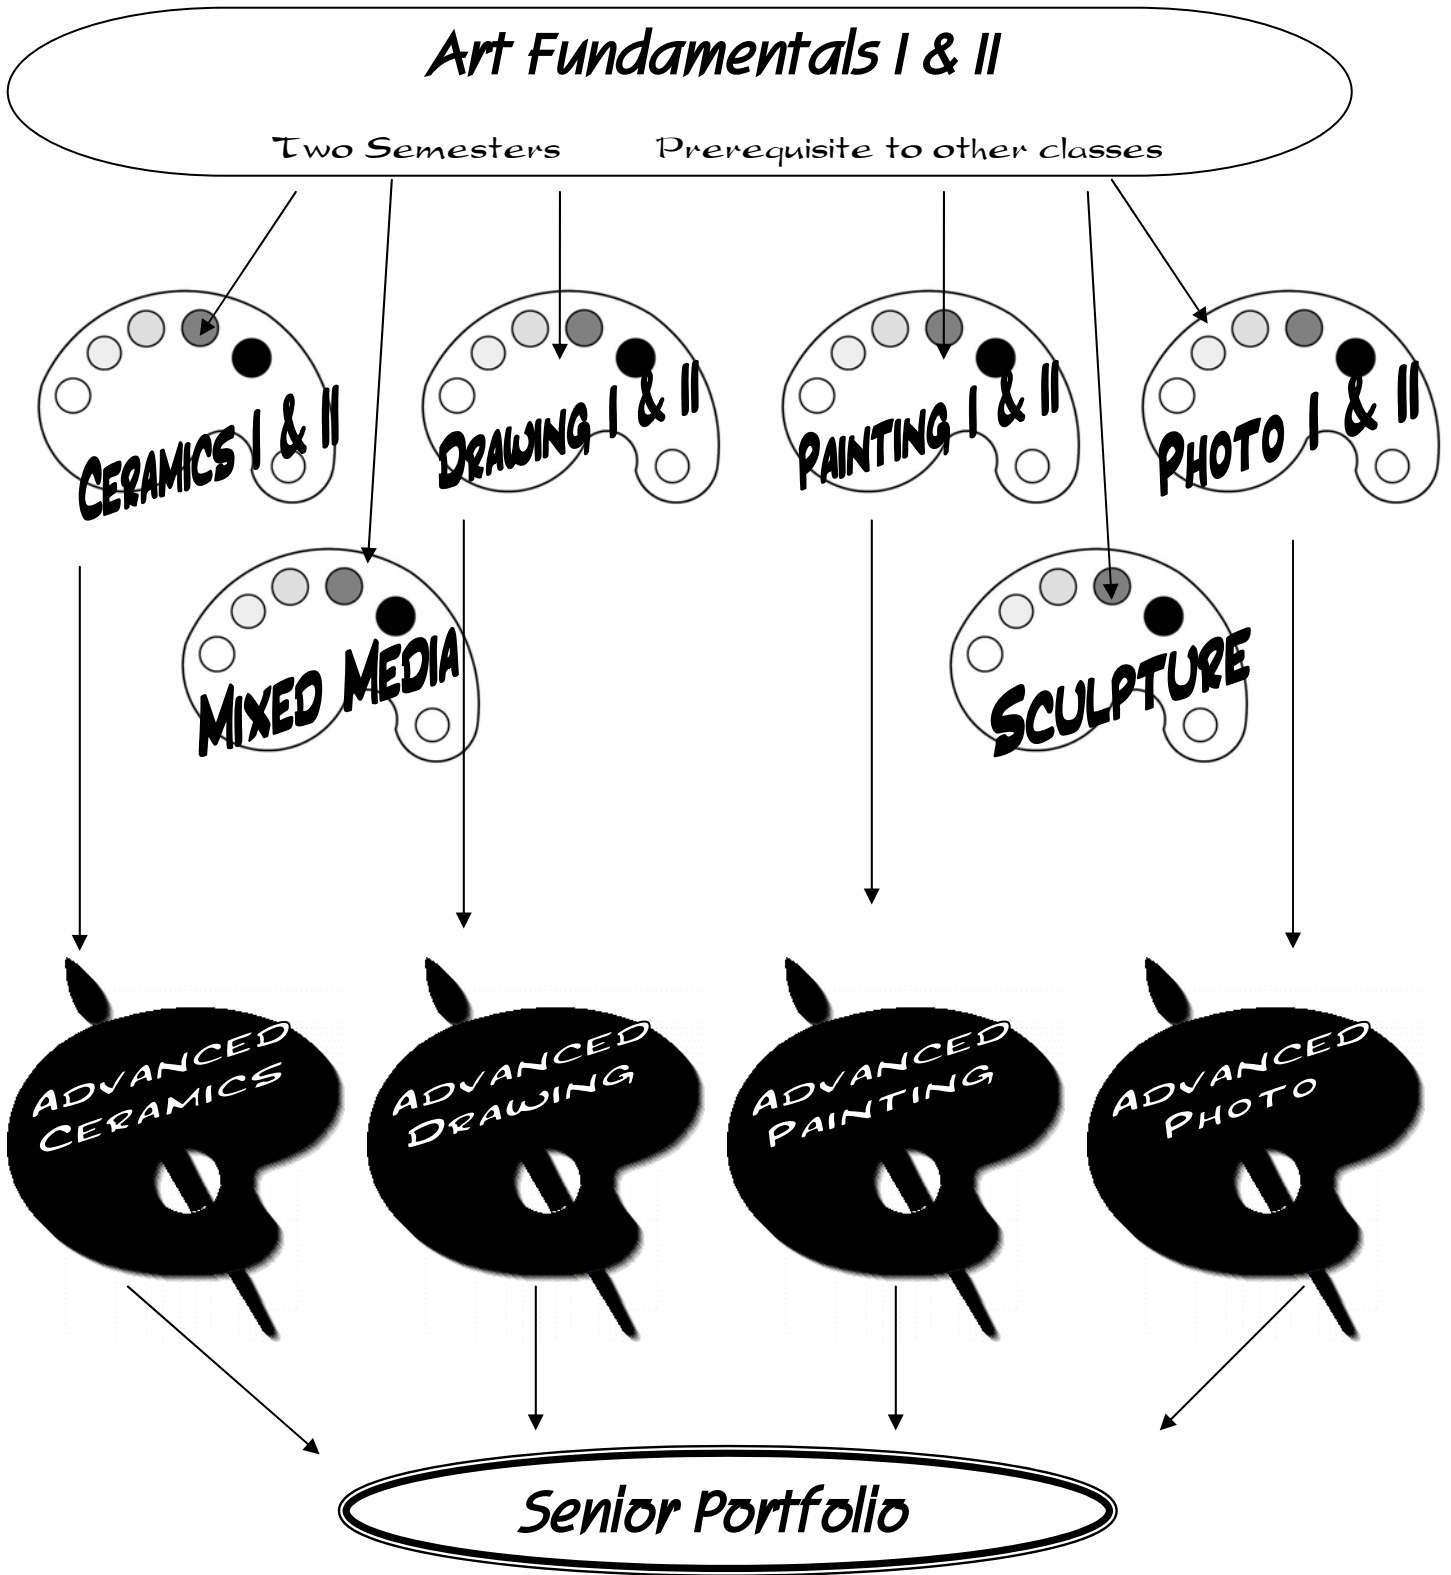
Art Fundamentals I & II

Two Semesters

Prerequisite to other classes

Ceramics I & II

Drawing I & II

Painting I & II

Photo I & II

Mixed Media

Sculpture

Advanced Ceramics

Advanced Drawing

Advanced Painting

Advanced Photo

Senior Portfolio